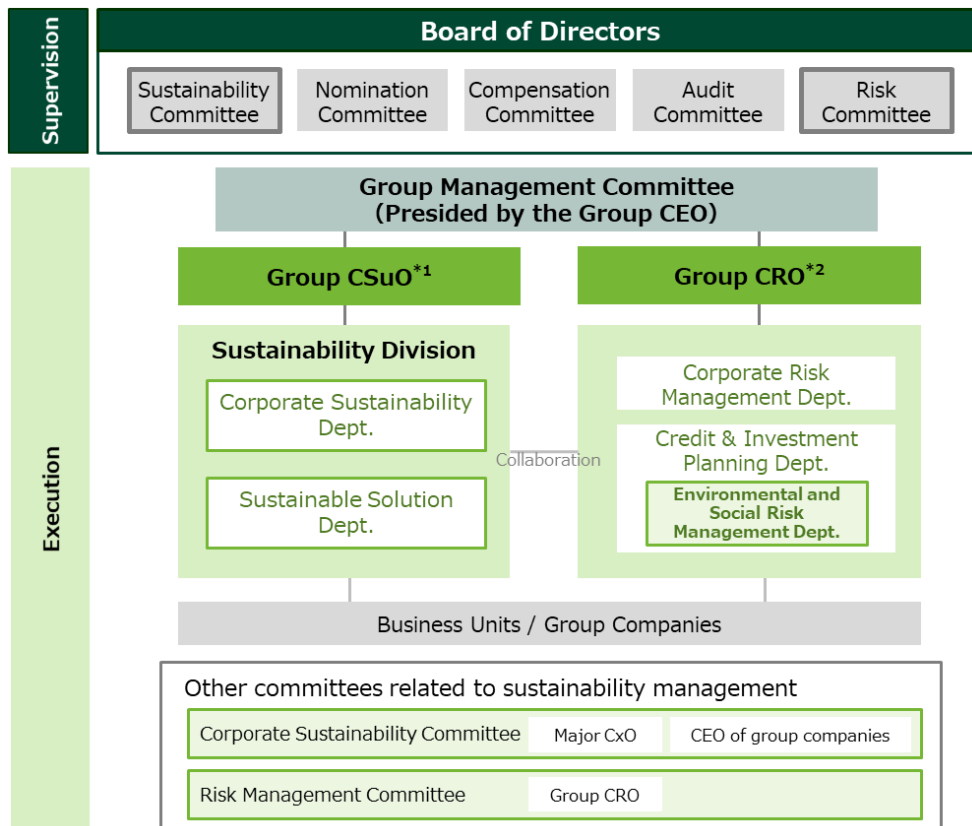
Supervision

Board of Directors

Sustainability Committee

Nomination Committee

Compensation Committee

Audit Committee

Risk Committee

Execution

Group Management Committee (Presided by the Group CEO)

Group CSuO$^{*1}$

Group CRO$^{*2}$

Sustainability Division

Corporate Sustainability Dept.

Sustainable Solution Dept.

Collaboration

Corporate Risk Management Dept.

Credit & Investment Planning Dept.

Environmental and Social Risk Management Dept.

Business Units / Group Companies

Other committees related to sustainability management

Corporate Sustainability Committee

Major CxO

CEO of group companies

Risk Management Committee

Group CRO